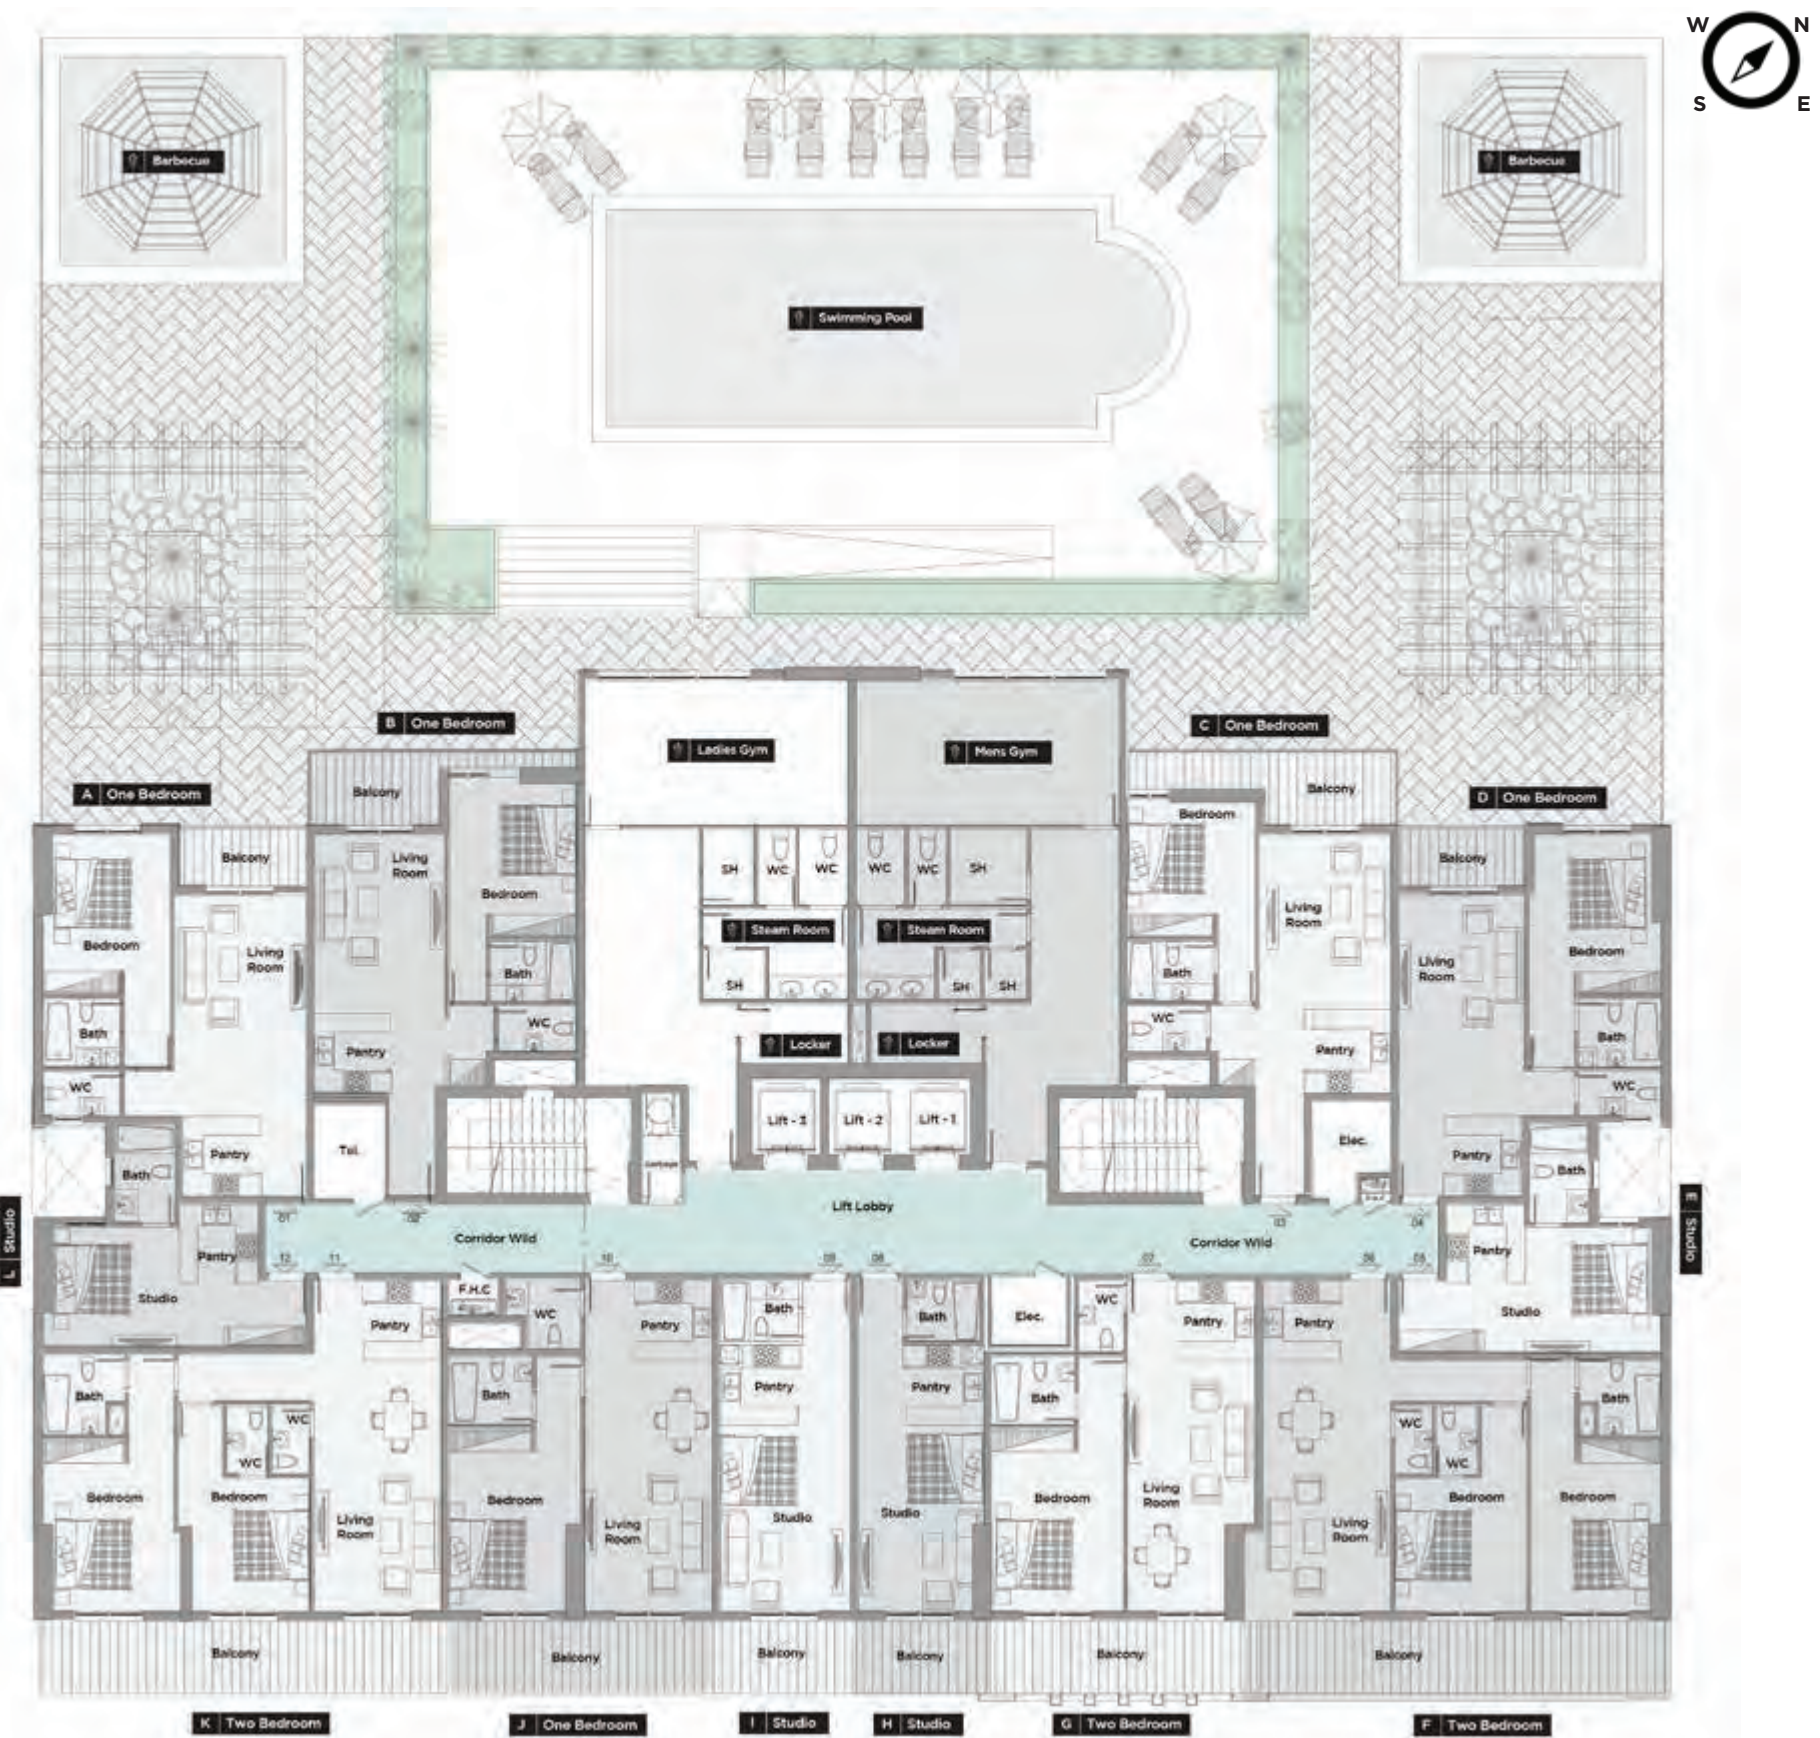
W N S E

Barbecue

Swimming Pool

Barbecue

B One Bedroom

C One Bedroom

Ladies Gym

Mens Gym

A One Bedroom

D One Bedroom

Balcony

Balcony

Balcony

Balcony

Living Room

Bedroom

Bedroom

SH WC WC

WC WC SH

Bedroom

Living Room

Bedroom

Living Room

Steam Room

Steam Room

Living Room

Bedroom

Bath

SH

SH SH

Bath

Bath

WC

WC

Bath

Pantry

Locker

Locker

Pantry

WC

WC

Lift - 3 Lift - 2 Lift - 1

Tel.

Elec.

Bath

Pantry

Pantry

Bath

Lift Lobby

L Studio

Corridor Wild

Corridor Wild

E Studio

01 02 03 04

12 11 10 09 08 07 06 05

Pantry

Pantry

Studio

F.H.C

WC

Studio

Pantry

Pantry

Bath

Bath

Elec.

WC

Pantry

Pantry

Pantry

Pantry

Bath

Bath

Pantry

Pantry

Bath

Bath

WC

WC

WC

WC

WC

Bedroom

Bedroom

Living Room

Bedroom

Living Room

Studio

Studio

Bedroom

Living Room

Living Room

Bedroom

Bedroom

Balcony

Balcony

Balcony

Balcony

Balcony

Balcony

K Two Bedroom

J One Bedroom

I Studio

H Studio

G Two Bedroom

F Two Bedroom